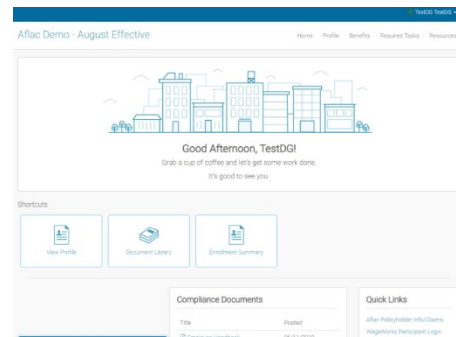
TestDG TestDG

Aflac Demo - August Effective

Home Profile Benefits Required Tasks Resources

Good Afternoon, TestDG!

Grab a cup of coffee and let's get some work done.

It's good to see you.

Shortcuts

View Profile

Document Library

Enrollment Summary

Compliance Documents

Title

Posted

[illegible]

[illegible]

Quick Links

Aflac Policyholder Info/Claims

WageWorks Participant Login